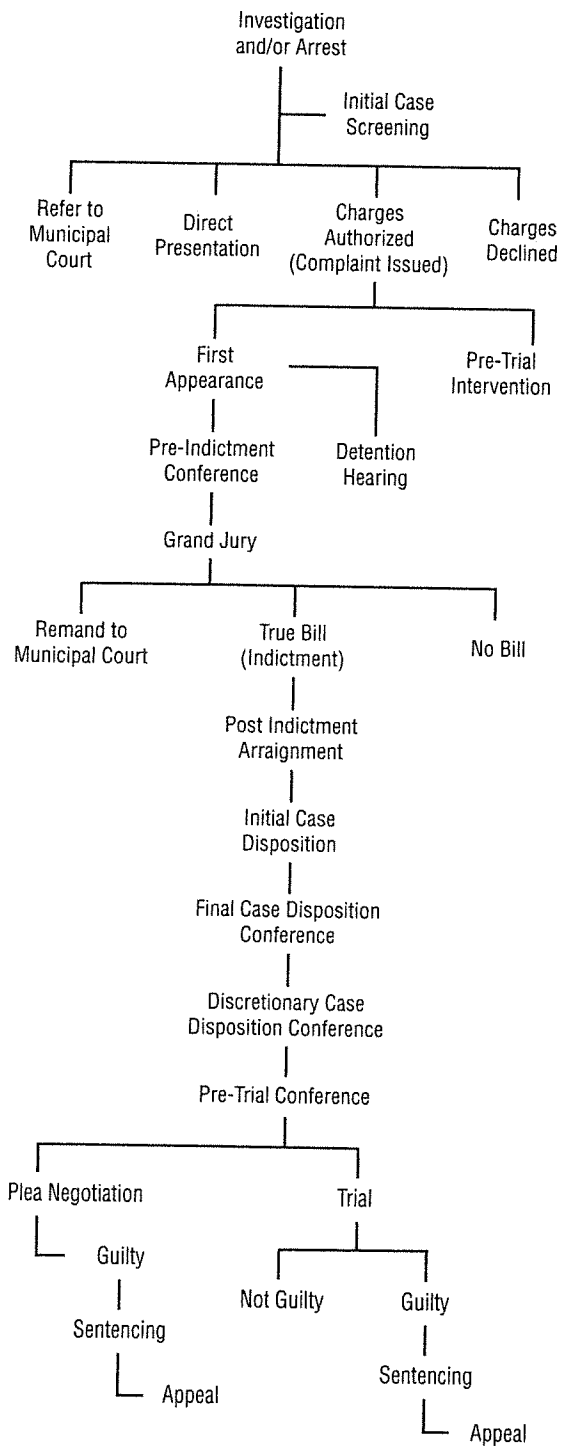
Investigation and/or Arrest

Initial Case Screening

Refer to Municipal Court

Direct Presentation

Charges Authorized (Complaint Issued)

Charges Declined

First Appearance

Pre-Trial Intervention

Detention Hearing

Pre-Indictment Conference

Grand Jury

Remand to Municipal Court

True Bill (Indictment)

No Bill

Post Indictment Arraignment

Initial Case Disposition

Final Case Disposition Conference

Discretionary Case Disposition Conference

Pre-Trial Conference

Plea Negotiation

Trial

Guilty

Sentencing

Appeal

Not Guilty

Guilty

Sentencing

Appeal